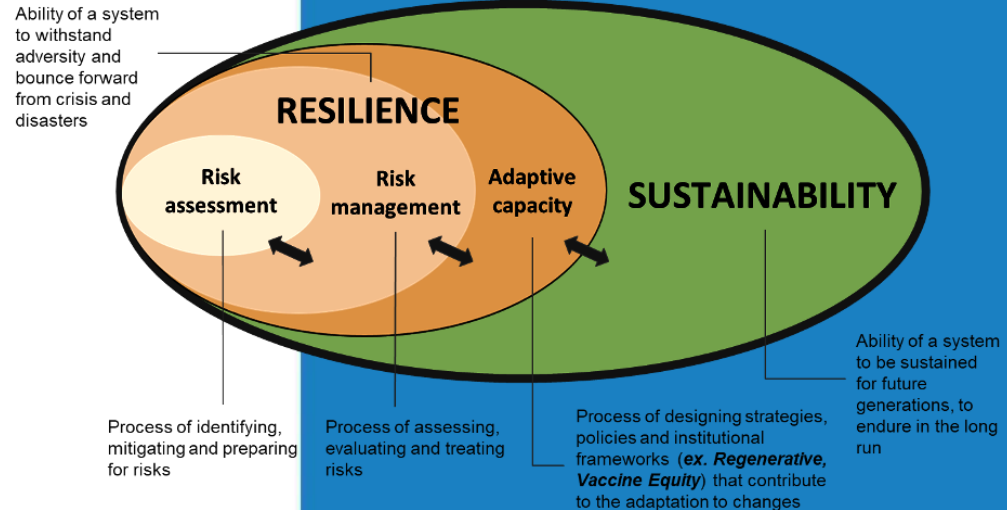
Ability of a system to withstand adversity and bounce forward from crisis and disasters

RESILIENCE

Risk assessment

Risk management

Adaptive capacity

SUSTAINABILITY

Ability of a system to be sustained for future generations, to endure in the long run

Process of identifying, mitigating and preparing for risks

Process of assessing, evaluating and treating risks

Process of designing strategies, policies and institutional frameworks (***ex. Regenerative, Vaccine Equity***) that contribute to the adaptation to changes